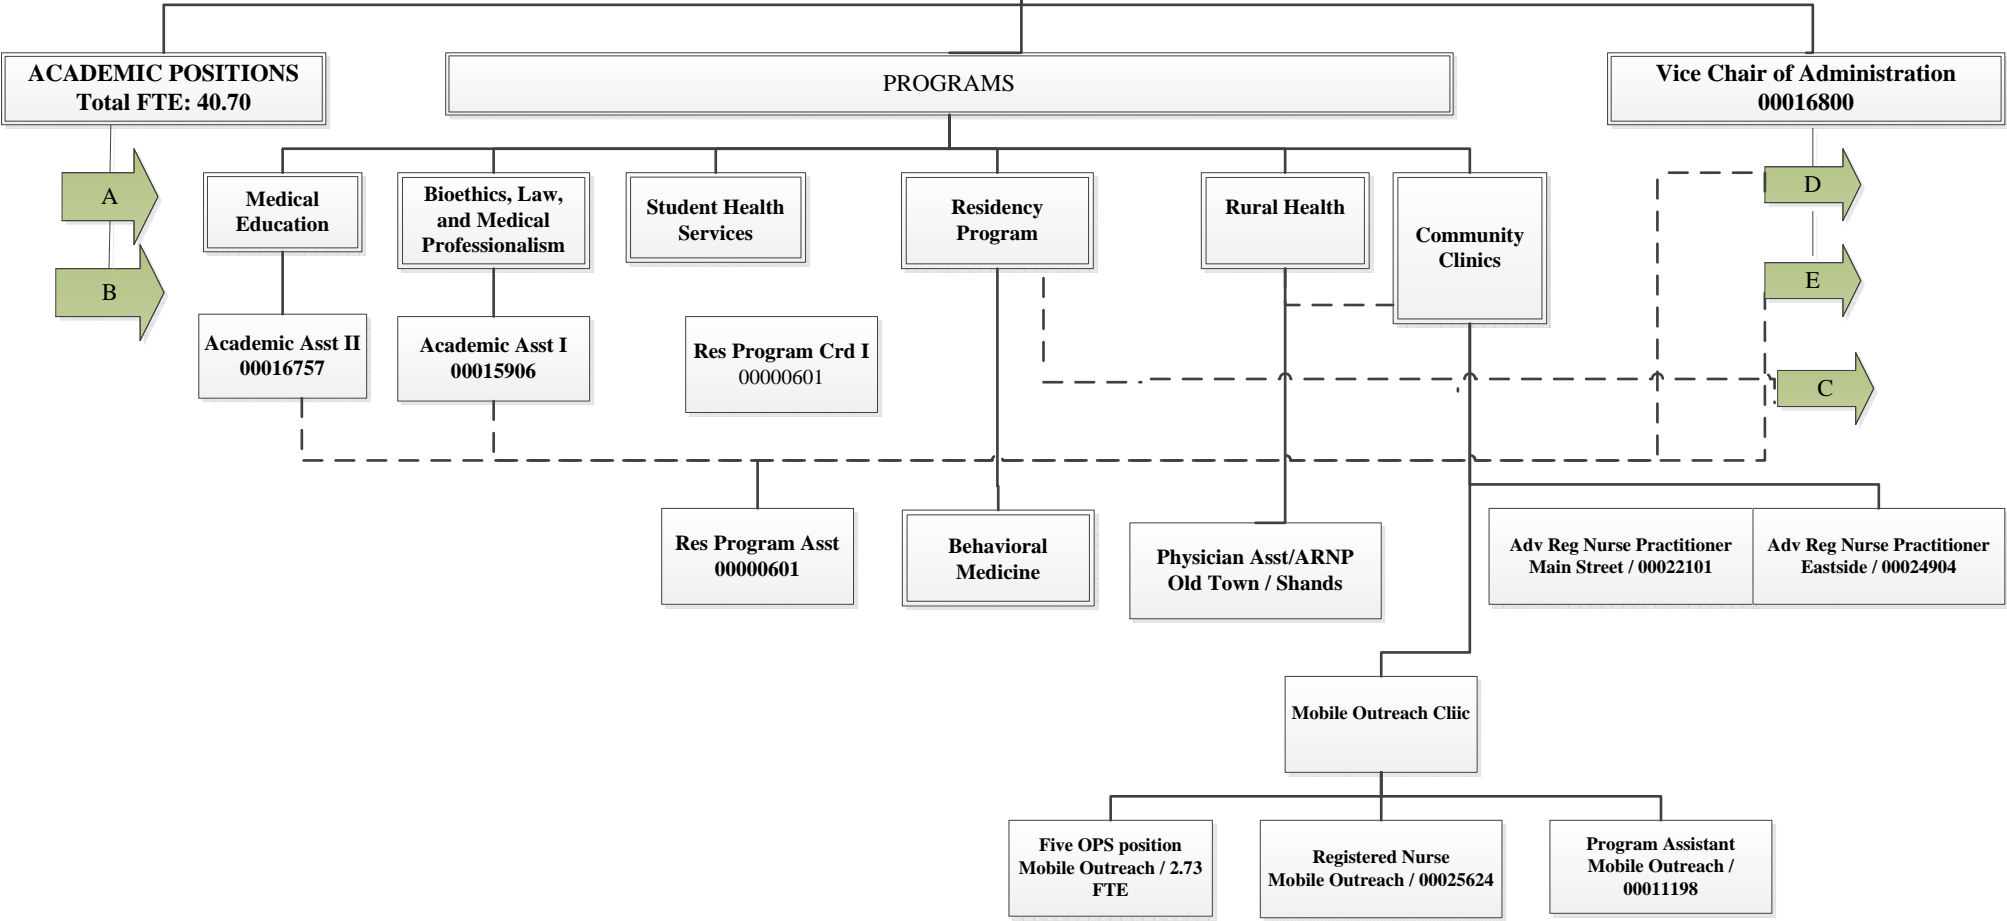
ACADEMIC POSITIONS
Total FTE: 40.70

PROGRAMS

Vice Chair of Administration
00016800

A

B

Medical Education

Bioethics, Law, and Medical Professionalism

Student Health Services

Residency Program

Rural Health

Community Clinics

D

E

C

Academic Asst II
00016757

Academic Asst I
00015906

Res Program Crd I
00000601

Res Program Asst
00000601

Behavioral Medicine

Physician Asst/ARNP
Old Town / Shands

Adv Reg Nurse Practitioner
Main Street / 00022101

Adv Reg Nurse Practitioner
Eastside / 00024904

Mobile Outreach Cliic

Five OPS position
Mobile Outreach / 2.73 FTE

Registered Nurse
Mobile Outreach / 00025624

Program Assistant
Mobile Outreach / 00011198